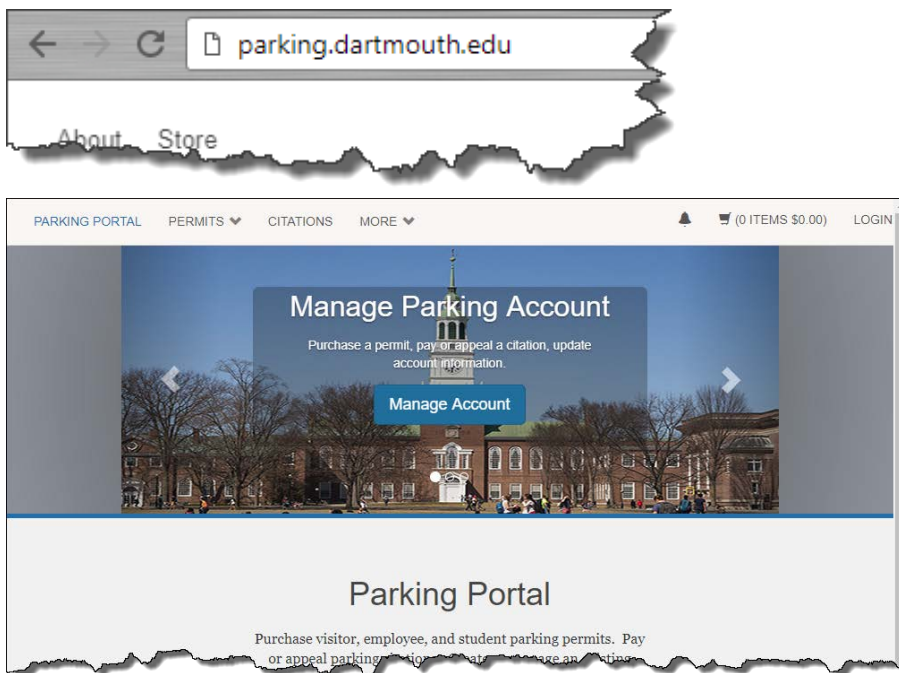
parking.dartmouth.edu

About Store

PARKING PORTAL PERMITS CITATIONS MORE

(0 ITEMS $0.00) LOGIN

Manage Parking Account

Purchase a permit, pay or appeal a citation, update account information.

Manage Account

Parking Portal

Purchase visitor, employee, and student parking permits. Pay or appeal parking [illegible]